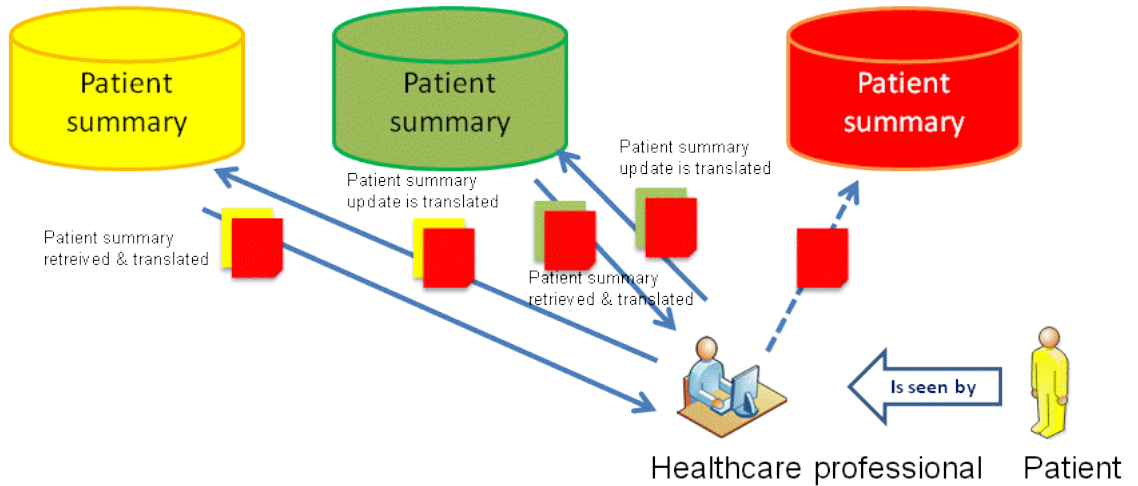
Patient summary

Patient summary

Patient summary

Patient summary update is translated

Patient summary update is translated

Patient summary retreived & translated

Patient summary retrieved & translated

Is seen by

Healthcare professional

Patient